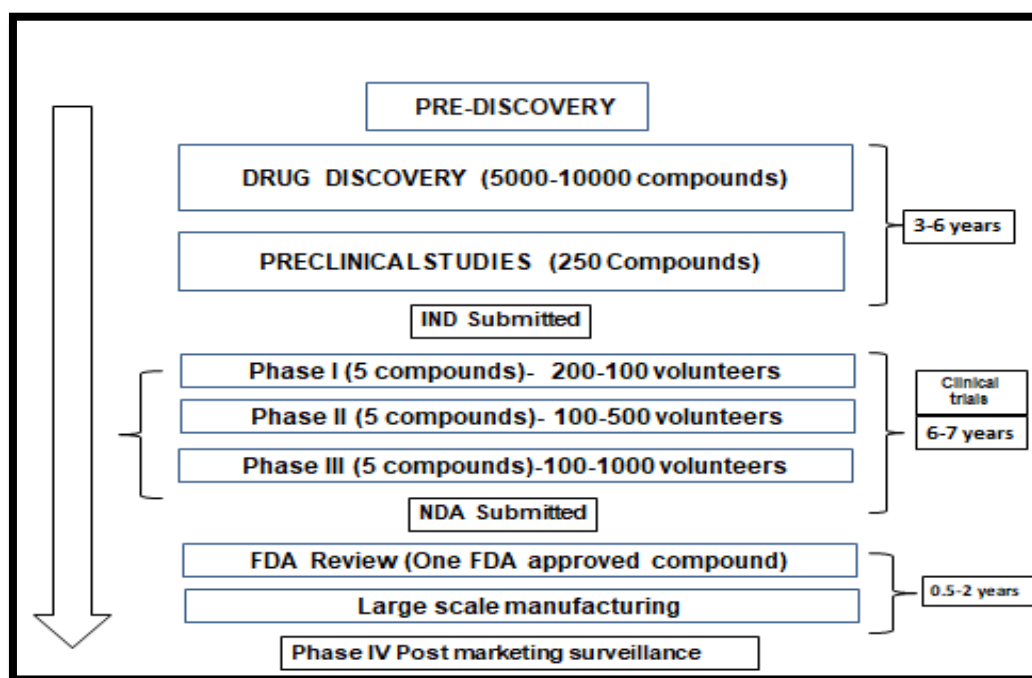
PRE-DISCOVERY

DRUG DISCOVERY (5000-10000 compounds)

PRECLINICALSTUDIES (250 Compounds)

3-6 years

IND Submitted

Phase I (5 compounds)- 200-100 volunteers

Phase II (5 compounds)- 100-500 volunteers

Phase III (5 compounds)-100-1000 volunteers

Clinical trials

6-7 years

NDA Submitted

FDA Review (One FDA approved compound)

Large scale manufacturing

0.5-2 years

Phase IV Post marketing surveillance